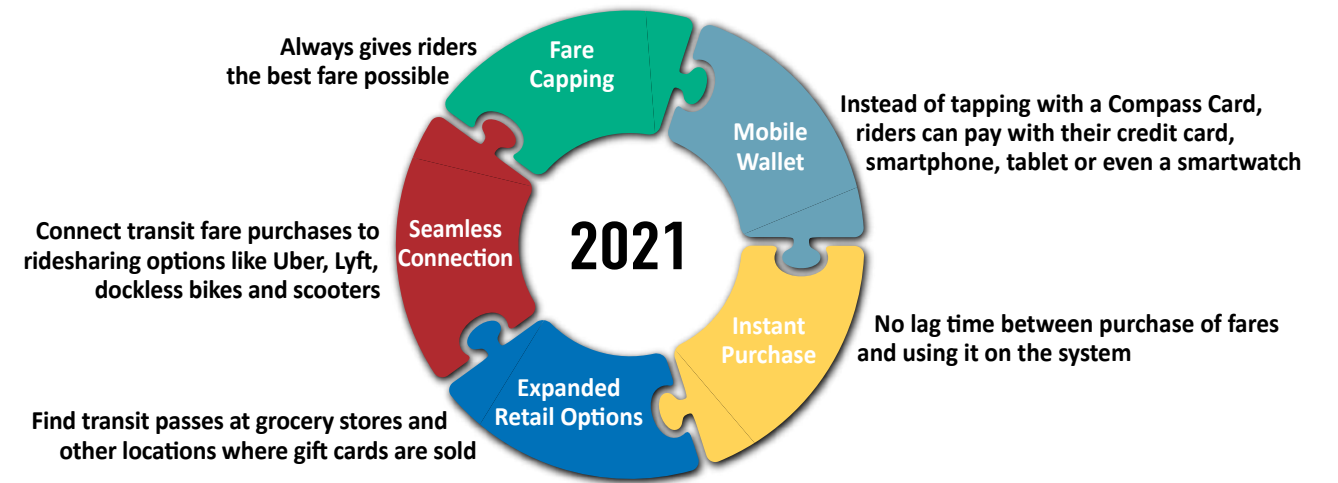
Always gives riders the best fare possible

Fare Capping

Mobile Wallet

Instead of tapping with a Compass Card, riders can pay with their credit card, smartphone, tablet or even a smartwatch

Connect transit fare purchases to ridesharing options like Uber, Lyft, dockless bikes and scooters

Seamless Connection

2021

Instant Purchase

No lag time between purchase of fares and using it on the system

Expanded Retail Options

Find transit passes at grocery stores and other locations where gift cards are sold